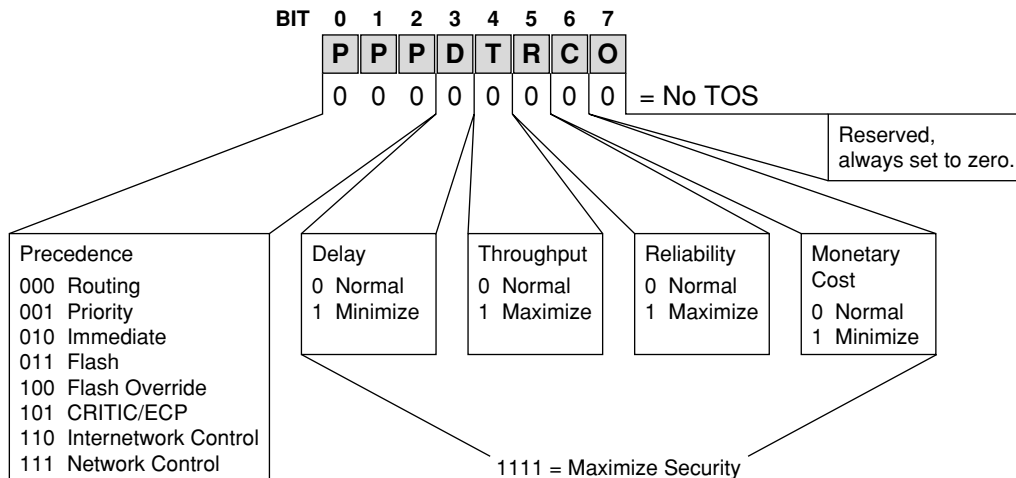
BIT 0 1 2 3 4 5 6 7

P P P D T R C O

0 0 0 0 0 0 0 0 = No TOS

Reserved, always set to zero.

Precedence
000 Routing
001 Priority
010 Immediate
011 Flash
100 Flash Override
101 CRITIC/ECP
110 Internetwork Control
111 Network Control

Delay
0 Normal
1 Minimize

Throughput
0 Normal
1 Maximize

Reliability
0 Normal
1 Maximize

Monetary Cost
0 Normal
1 Minimize

1111 = Maximize Security